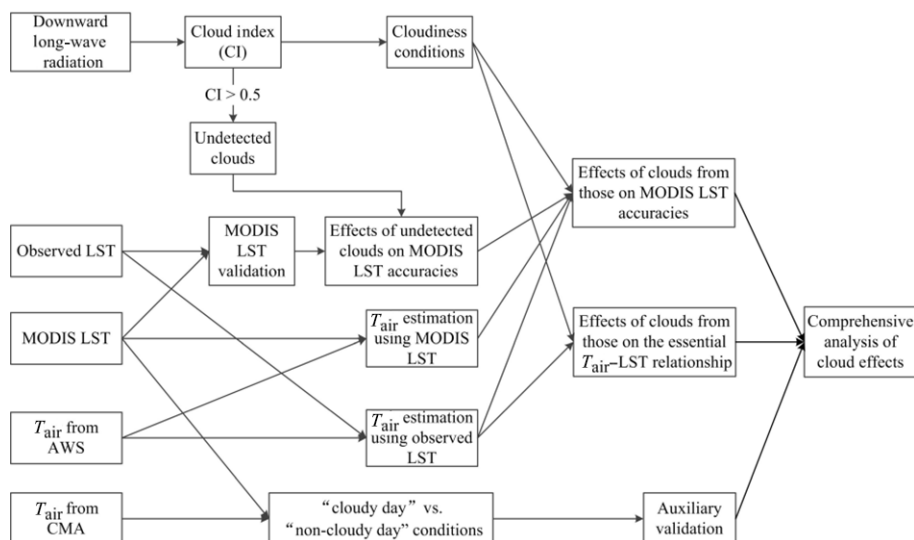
Downward long-wave radiation

Cloud index (CI)

Cloudiness conditions

CI > 0.5

Undetected clouds

Observed LST

MODIS LST validation

Effects of undetected clouds on MODIS LST accuracies

Effects of clouds from those on MODIS LST accuracies

MODIS LST

$T_{\text{air}}$ estimation using MODIS LST

Effects of clouds from those on the essential $T_{\text{air}}$–LST relationship

Comprehensive analysis of cloud effects

$T_{\text{air}}$ from AWS

$T_{\text{air}}$ estimation using observed LST

$T_{\text{air}}$ from CMA

“cloudy day” vs. “non-cloudy day” conditions

Auxiliary validation